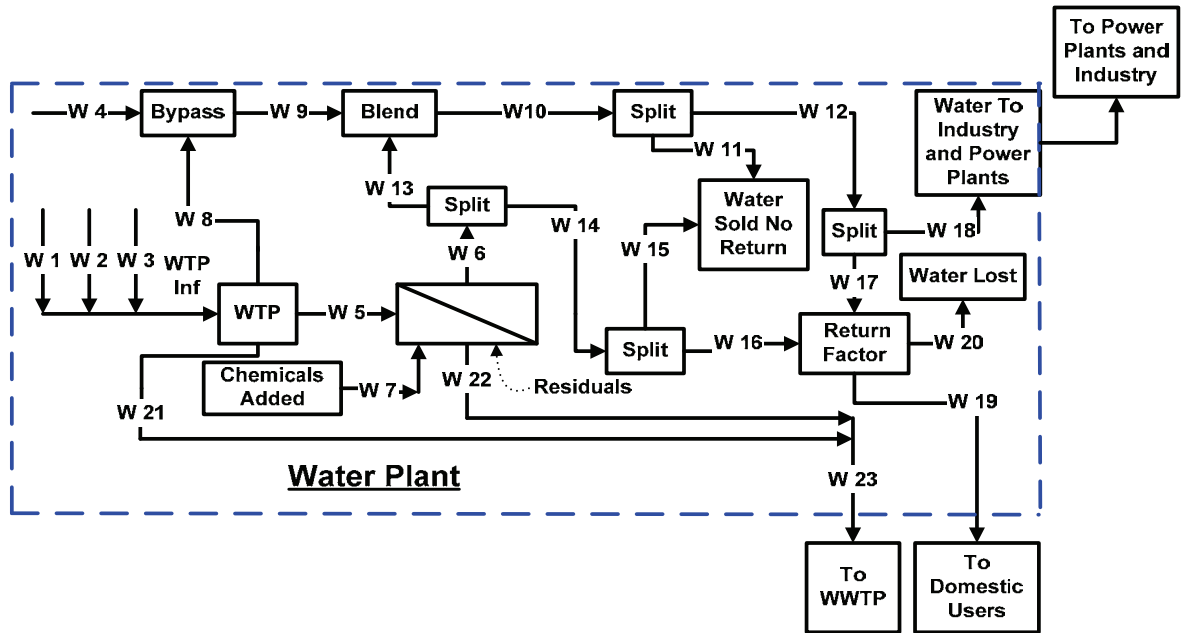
To Power Plants and Industry

W 4
Bypass
W 9
Blend
W10
Split
W 12
Water To Industry and Power Plants
W 11
W 13
Split
W 14
Water Sold No Return
W 8
Split
W 18
W 15
W 1
W 2
W 3
WTP Inf
W 6
W 17
Water Lost
WTP
W 5
Split
W 16
Return Factor
W 20
Chemicals Added
W 7
W 22
Residuals
W 21
W 19
Water Plant
W 23
To WWTP
To Domestic Users